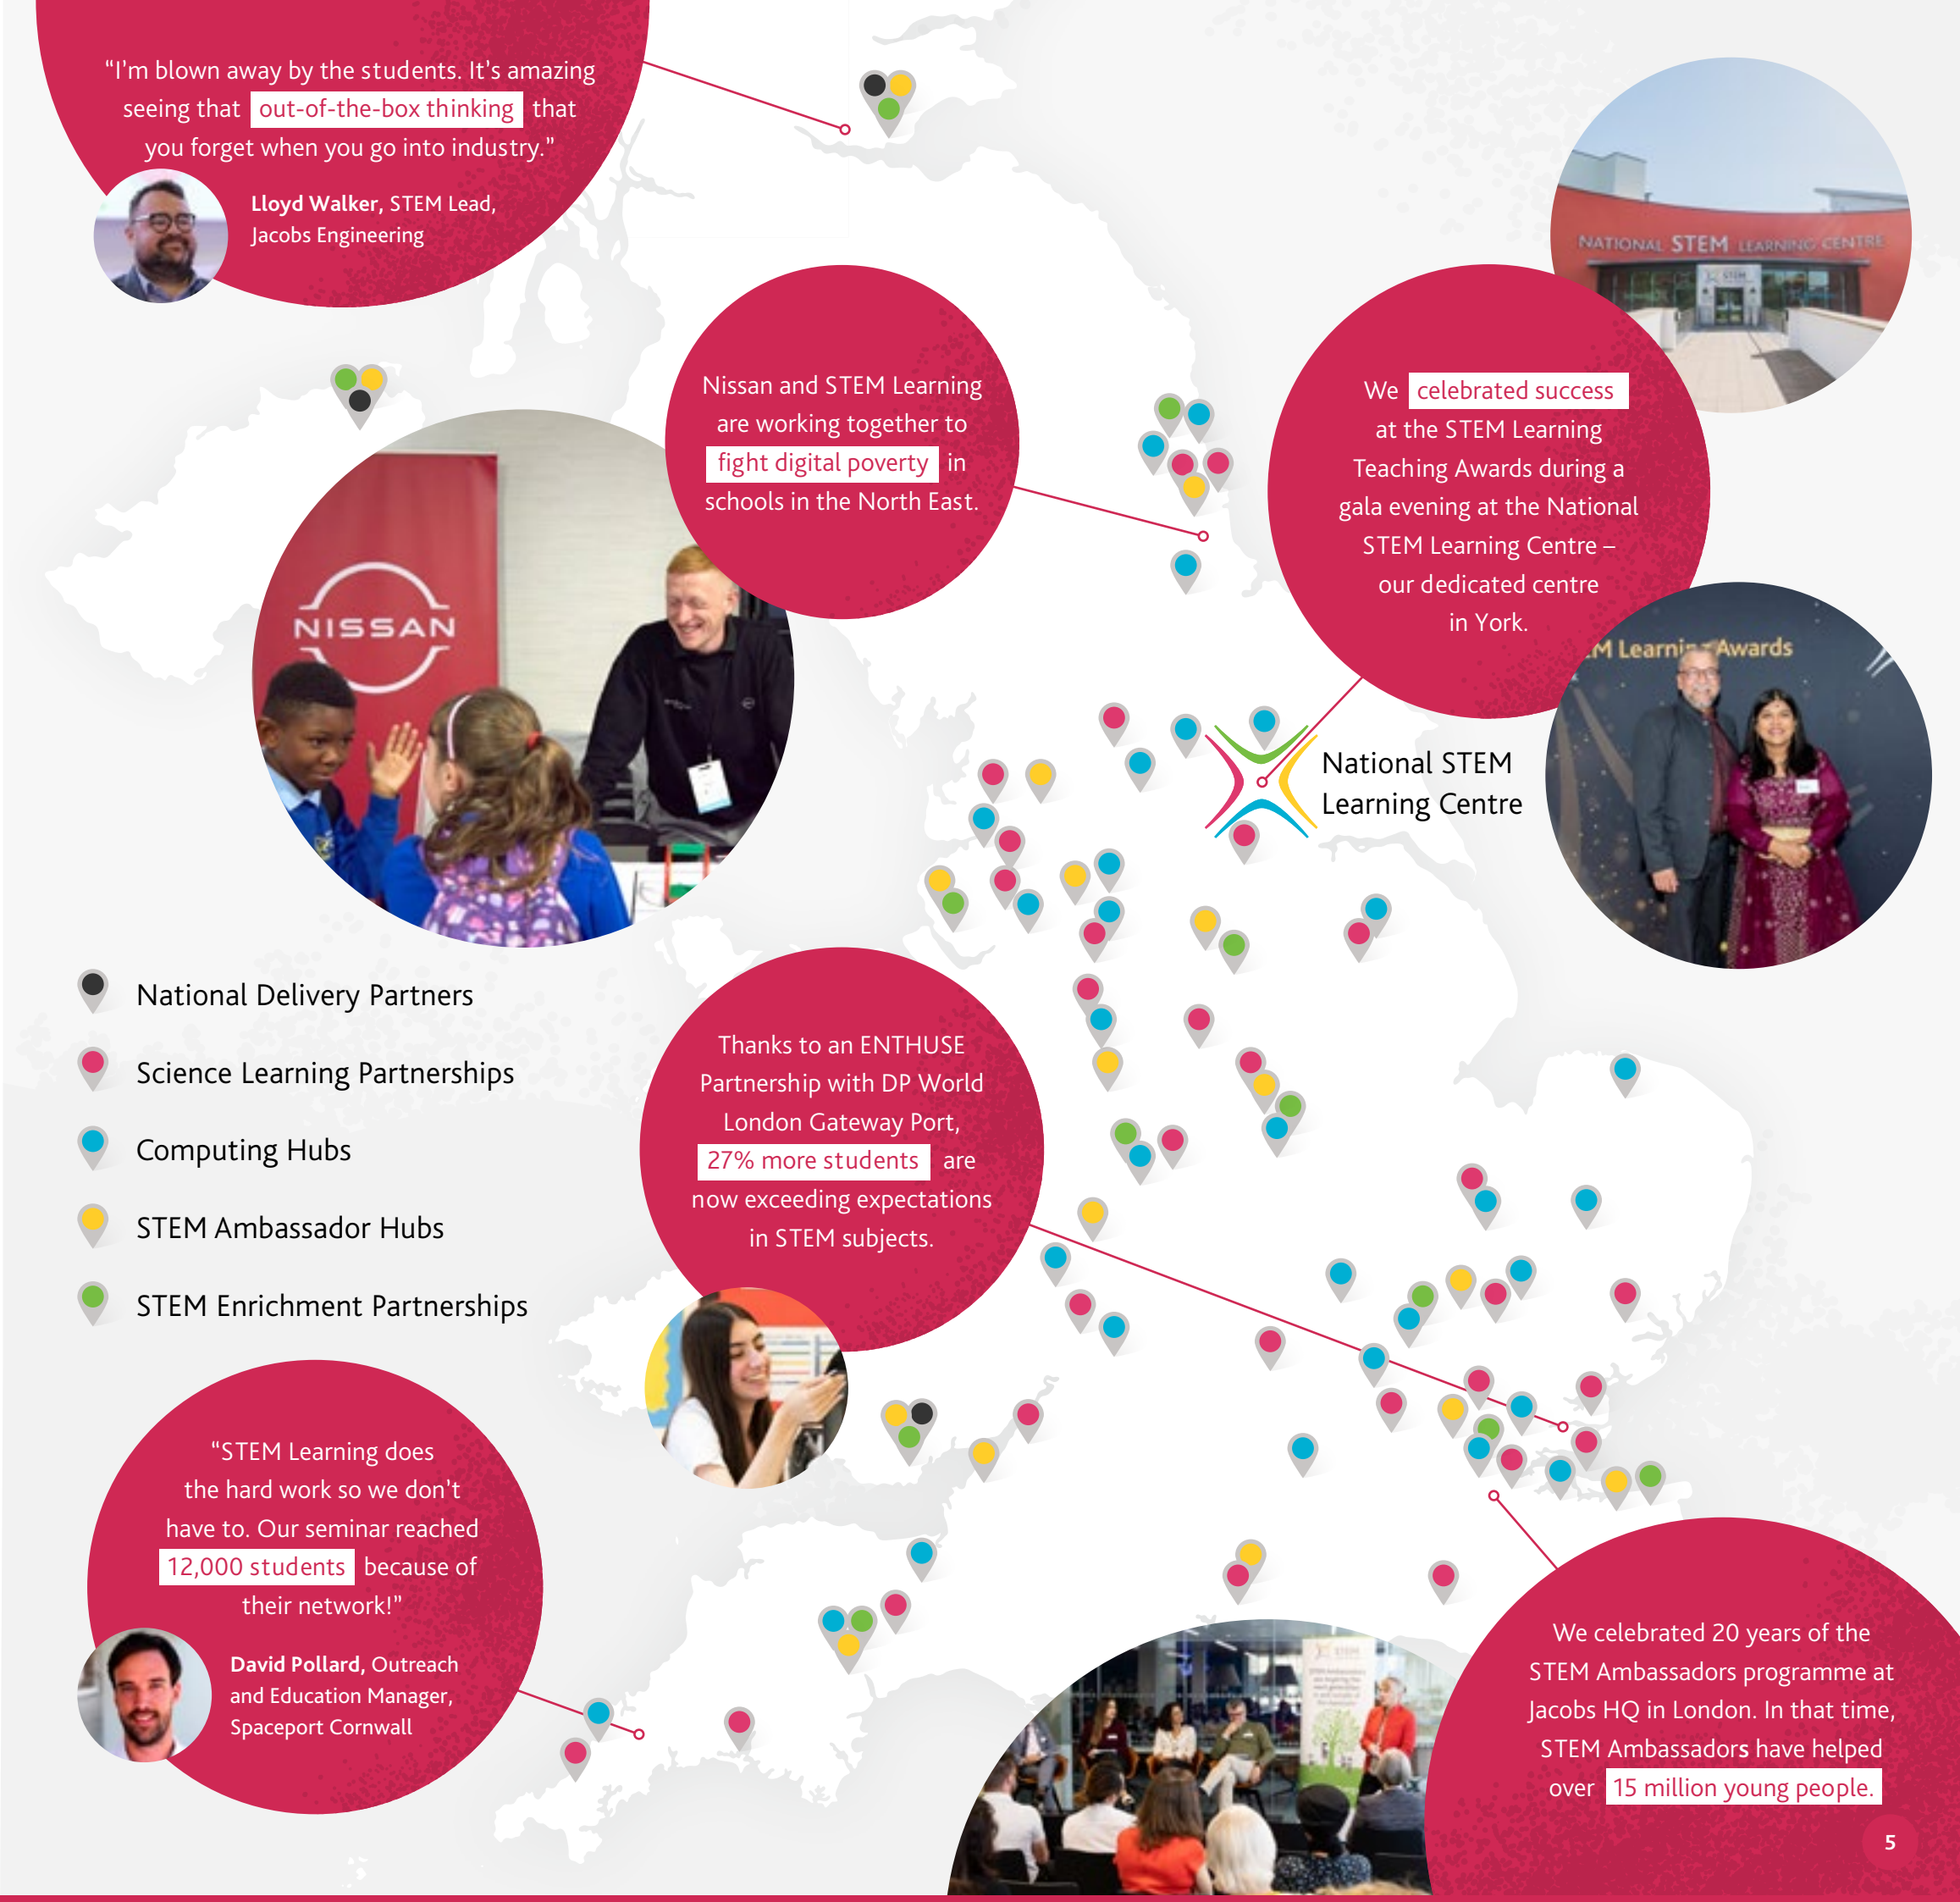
"I'm blown away by the students. It's amazing seeing that out-of-the-box thinking that you forget when you go into industry."

**Lloyd Walker,** STEM Lead, Jacobs Engineering

NATIONAL STEM LEARNING CENTRE

Nissan and STEM Learning are working together to fight digital poverty in schools in the North East.

NISSAN

We celebrated success at the STEM Learning Teaching Awards during a gala evening at the National STEM Learning Centre – our dedicated centre in York.

National STEM Learning Centre

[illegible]M Learning Awards

National Delivery Partners

Science Learning Partnerships

Computing Hubs

STEM Ambassador Hubs

STEM Enrichment Partnerships

Thanks to an ENTHUSE Partnership with DP World London Gateway Port, 27% more students are now exceeding expectations in STEM subjects.

"STEM Learning does the hard work so we don't have to. Our seminar reached 12,000 students because of their network!"

**David Pollard,** Outreach and Education Manager, Spaceport Cornwall

We celebrated 20 years of the STEM Ambassadors programme at Jacobs HQ in London. In that time, STEM Ambassadors have helped over 15 million young people.

5